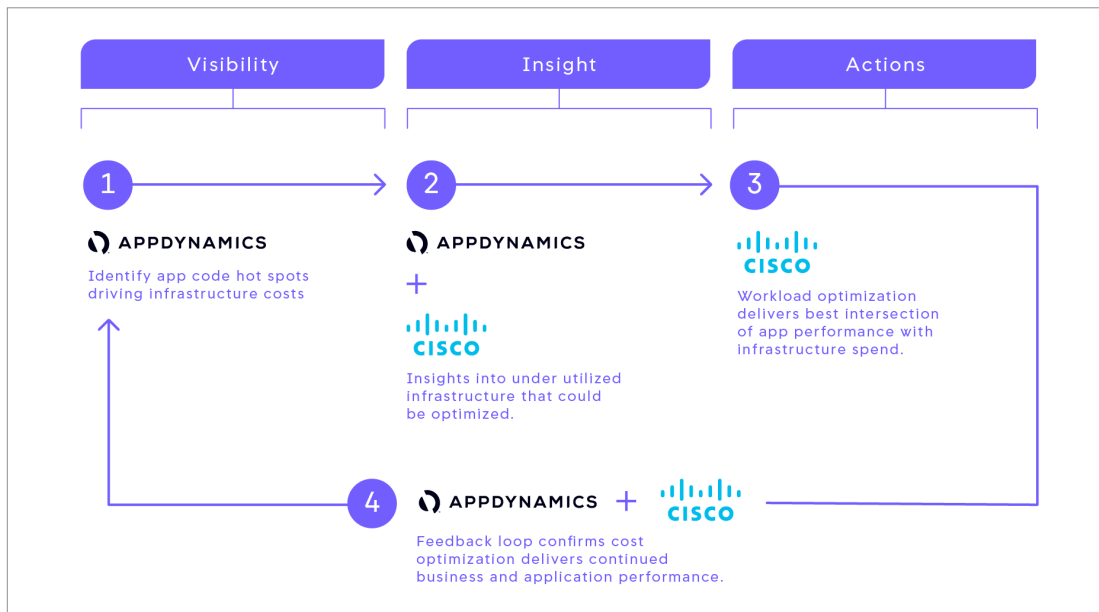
Visibility

Insight

Actions

1

APPDYNAMICS

Identify app code hot spots driving infrastructure costs

2

APPDYNAMICS

+

CISCO

Insights into under utilized infrastructure that could be optimized.

3

CISCO

Workload optimization delivers best intersection of app performance with infrastructure spend.

4

APPDYNAMICS + CISCO

Feedback loop confirms cost optimization delivers continued business and application performance.